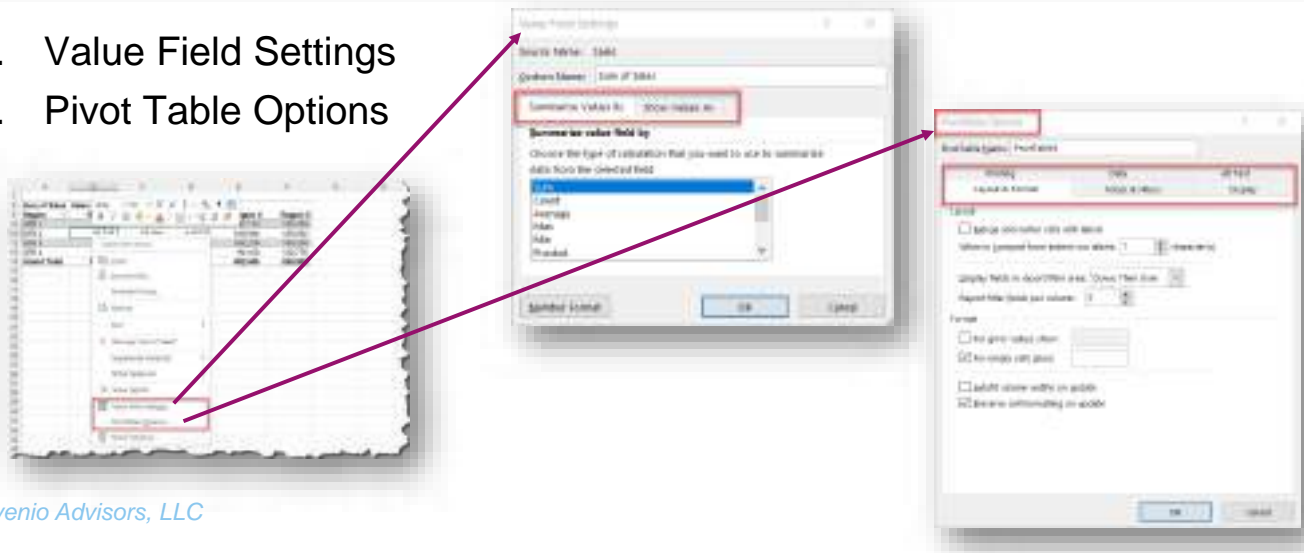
. Value Field Settings
. Pivot Table Options

Value Field Settings

Source Name: Sales

Custom Name: Sum of Sales

Summarize Values By | Show Values As

Summarize value field by

Choose the type of calculation that you want to use to summarize data from the selected field

Sum
Count
Average
Max
Min
Product

Number Format | OK | Cancel

PivotTable Options

PivotTable Name: PivotTable4

Printing | Data | Alt Text
Layout & Format | Totals & Filters | Display

Layout

Merge and center cells with labels

When in compact form indent row labels: 1 character(s)

Display fields in report filter area: Down, Then Over

Report filter fields per column: 0

Format

For error values show:

For empty cells show:

Autofit column widths on update

Preserve cell formatting on update

OK | Cancel

venio Advisors, LLC